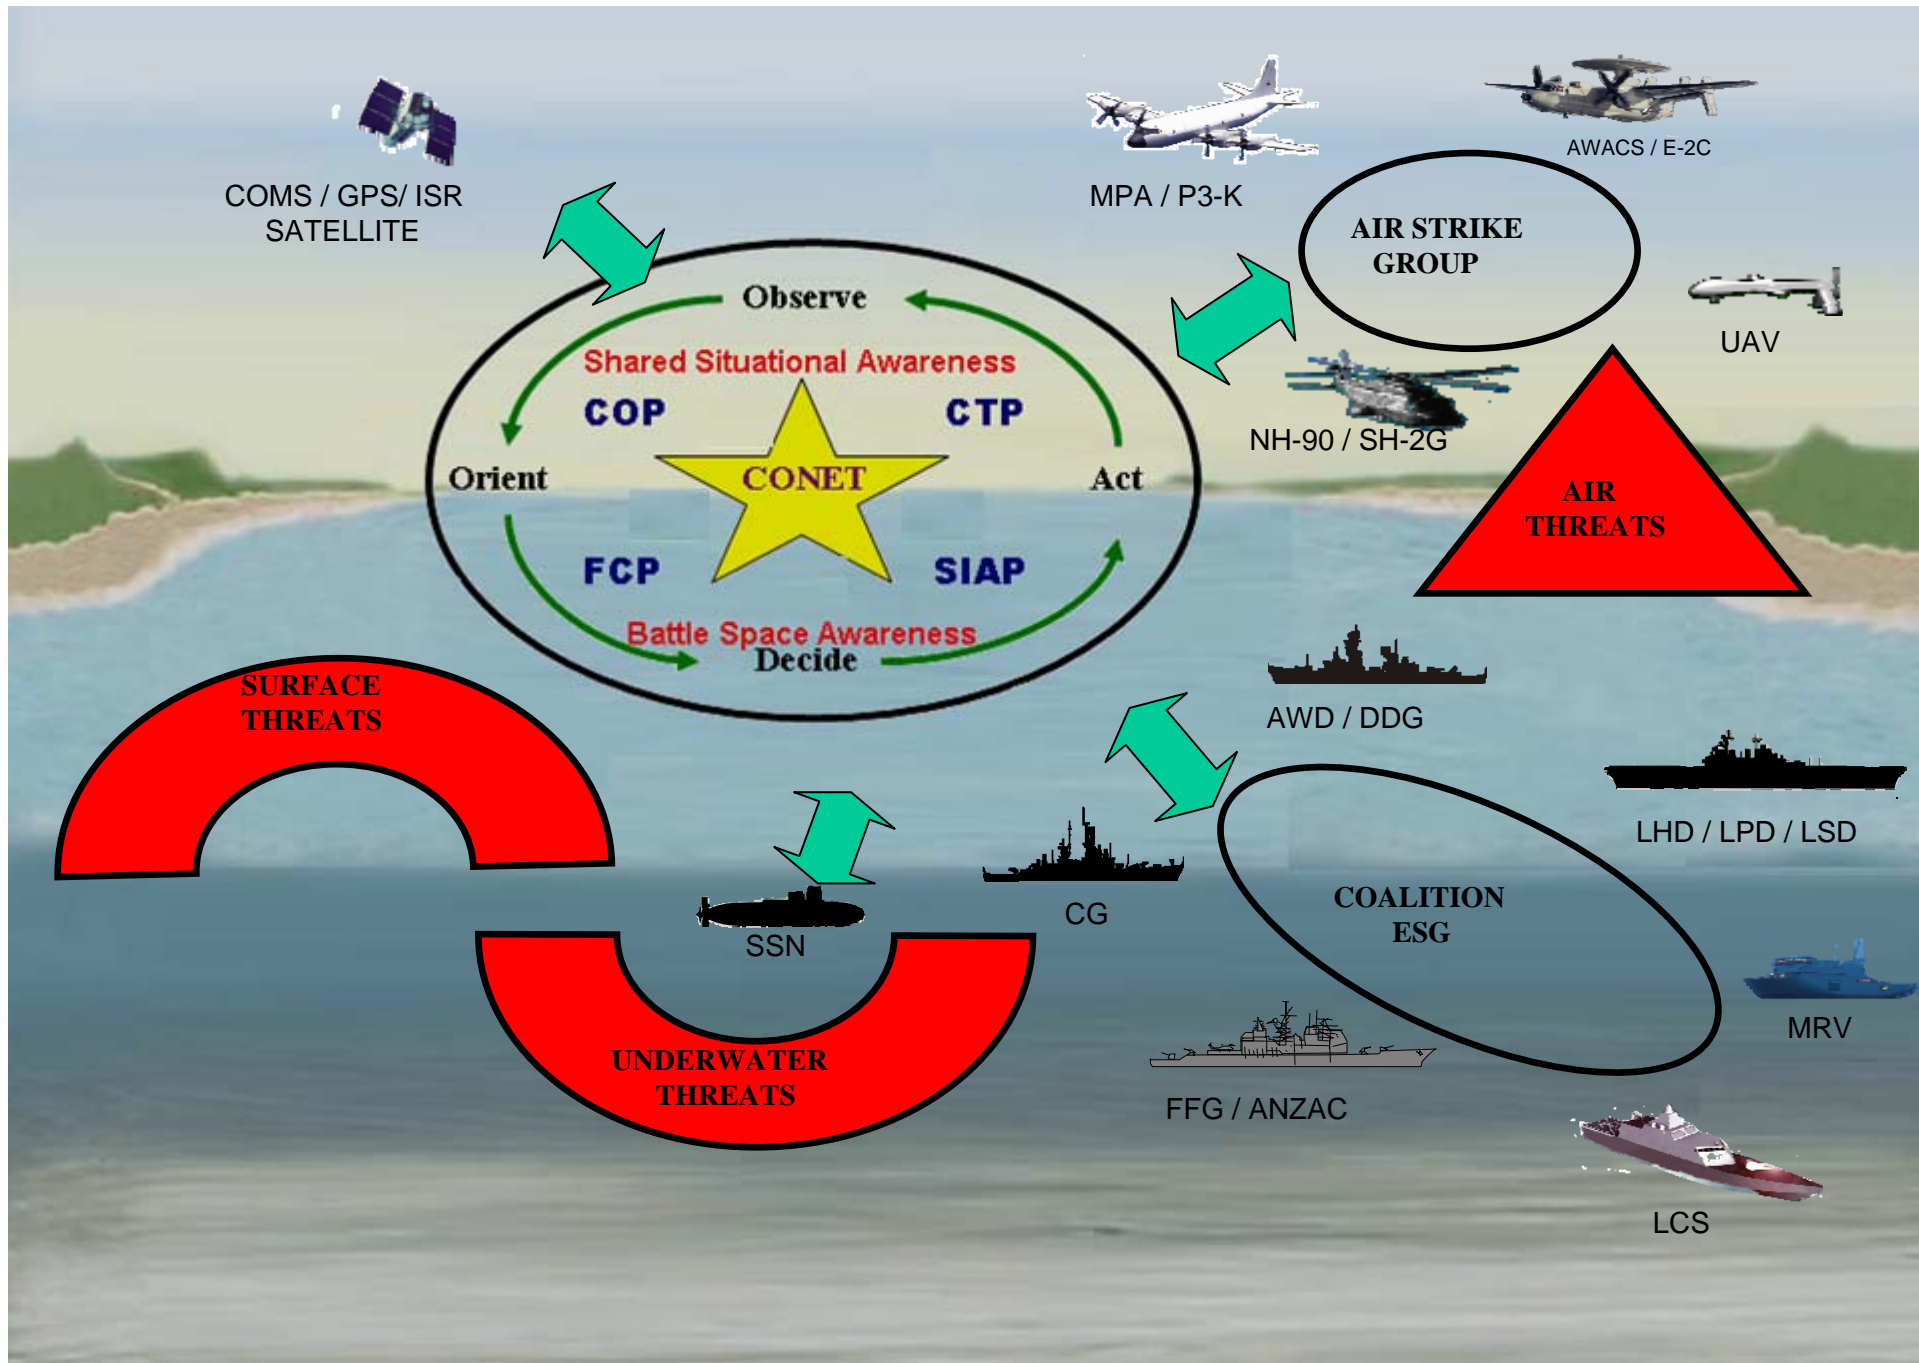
COMS / GPS/ ISR SATELLITE

MPA / P3-K

AWACS / E-2C

AIR STRIKE GROUP

UAV

Observe

Shared Situational Awareness

COP

CTP

Orient

CONET

Act

FCP

SIAP

Battle Space Awareness

Decide

NH-90 / SH-2G

AIR THREATS

AWD / DDG

LHD / LPD / LSD

SURFACE THREATS

SSN

CG

COALITION ESG

MRV

UNDERWATER THREATS

FFG / ANZAC

LCS